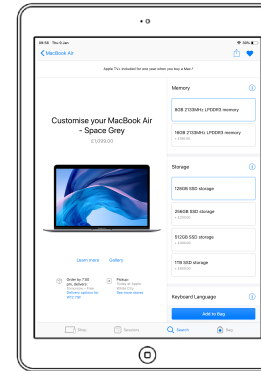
MacBook Air

Apple TV+ included for one year when you buy a Mac.

Customise your MacBook Air - Space Grey

£1,099.00

Learn more Gallery

Order by 7:00 pm, delivers:

Pickup:

Memory

8GB 2133MHz LPDDR3 memory

16GB 2133MHz LPDDR3 memory

Storage

128GB SSD storage

256GB SSD storage

512GB SSD storage

1TB SSD storage

Keyboard Language

Add to Bag

Shop Sessions Search Bag